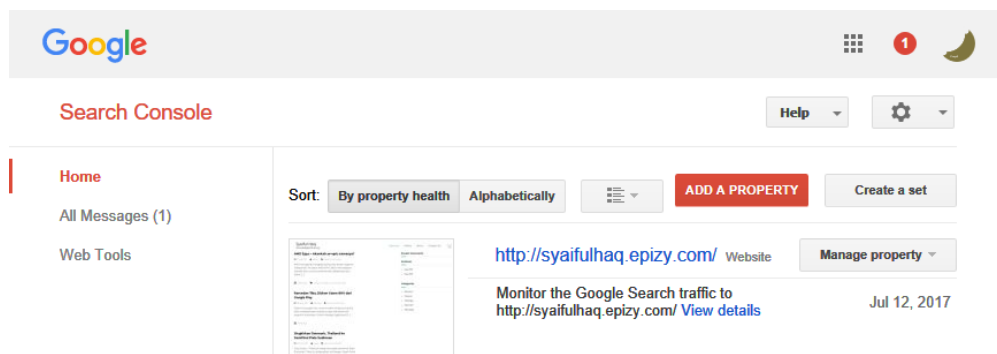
Google

1

Search Console

Help

Home

All Messages (1)

Web Tools

Sort: By property health Alphabetically

ADD A PROPERTY

Create a set

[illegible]

http://syaifulhaq.epizy.com/ Website

Manage property

Monitor the Google Search traffic to http://syaifulhaq.epizy.com/ View details

Jul 12, 2017